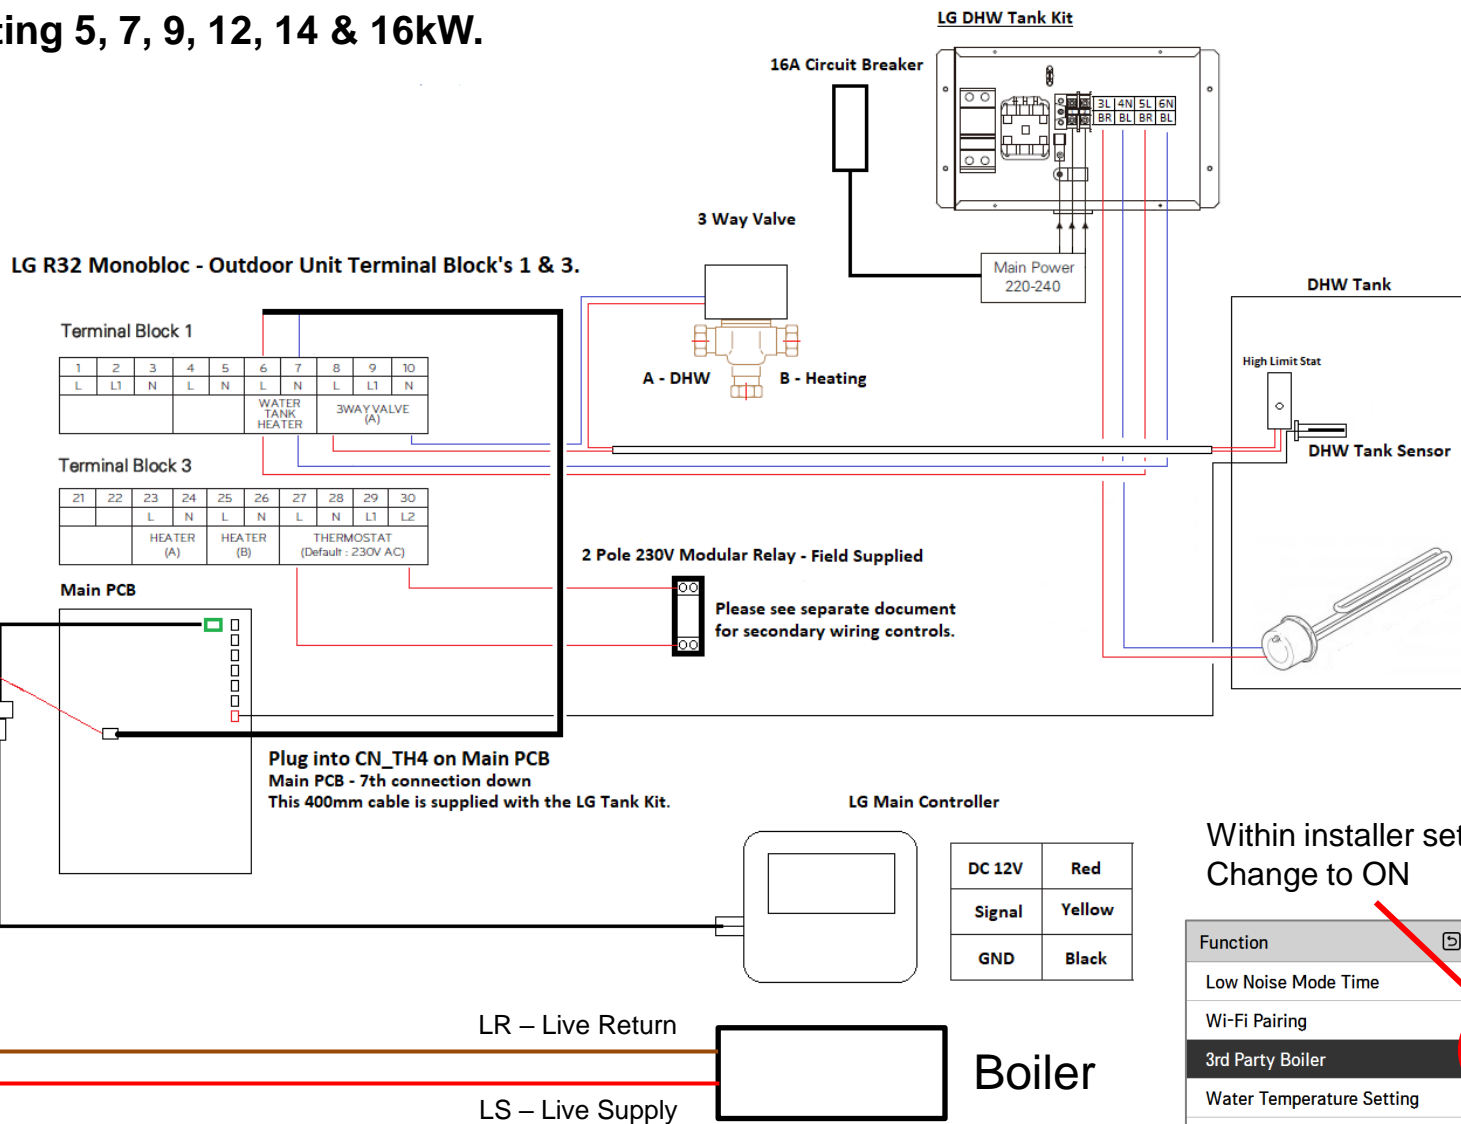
ting 5, 7, 9, 12, 14 & 16kW.

LG DHW Tank Kit

16A Circuit Breaker

3L 4N 5L 6N
BR BL BR BL

3 Way Valve

Main Power 220-240

LG R32 Monobloc - Outdoor Unit Terminal Block's 1 & 3.

DHW Tank

Terminal Block 1

| 1 | 2 | 3 | 4 | 5 | 6 | 7 | 8 | 9 | 10 |
|---|---|---|---|---|---|---|---|---|---|
| L | L1 | N | L | N | L | N | L | L1 | N |
| | | | | | WATER TANK HEATER | | 3WAY VALVE (A) | | |

A - DHW

B - Heating

High Limit Stat

DHW Tank Sensor

Terminal Block 3

| 21 | 22 | 23 | 24 | 25 | 26 | 27 | 28 | 29 | 30 |
|---|---|---|---|---|---|---|---|---|---|
| | | L | N | L | N | L | N | L1 | L2 |
| | | HEATER (A) | | HEATER (B) | | THERMOSTAT (Default : 230V AC) | | | |

2 Pole 230V Modular Relay - Field Supplied

Main PCB

Please see separate document for secondary wiring controls.

Plug into CN_TH4 on Main PCB
Main PCB - 7th connection down
This 400mm cable is supplied with the LG Tank Kit.

LG Main Controller

| DC 12V | Red |
|---|---|
| Signal | Yellow |
| GND | Black |

Within installer set
Change to ON

Function
Low Noise Mode Time
Wi-Fi Pairing
3rd Party Boiler
Water Temperature Setting

LR – Live Return

LS – Live Supply

Boiler